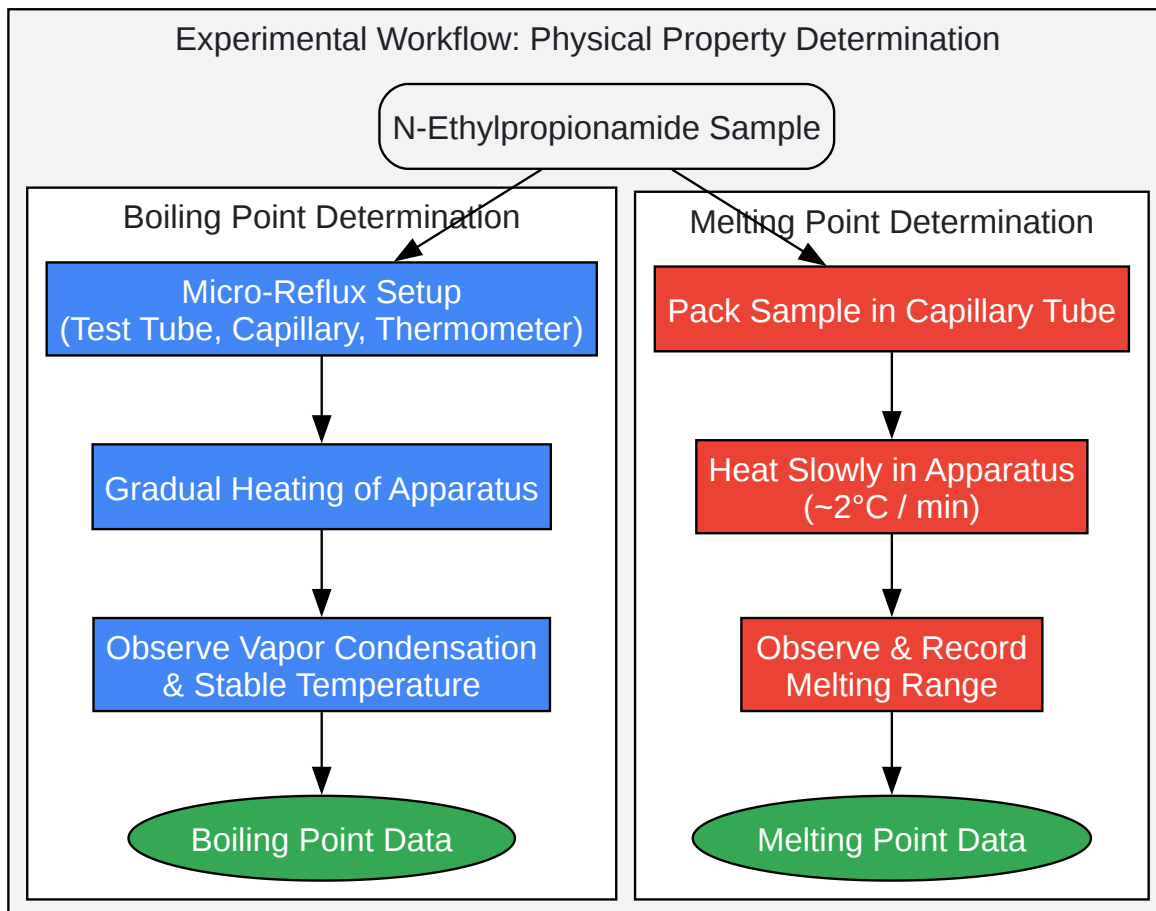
Experimental Workflow: Physical Property Determination

N-Ethylpropionamide Sample

Boiling Point Determination

Micro-Reflux Setup
(Test Tube, Capillary, Thermometer)

Gradual Heating of Apparatus

Observe Vapor Condensation
& Stable Temperature

Boiling Point Data

Melting Point Determination

Pack Sample in Capillary Tube

Heat Slowly in Apparatus
(~2°C / min)

Observe & Record
Melting Range

Melting Point Data